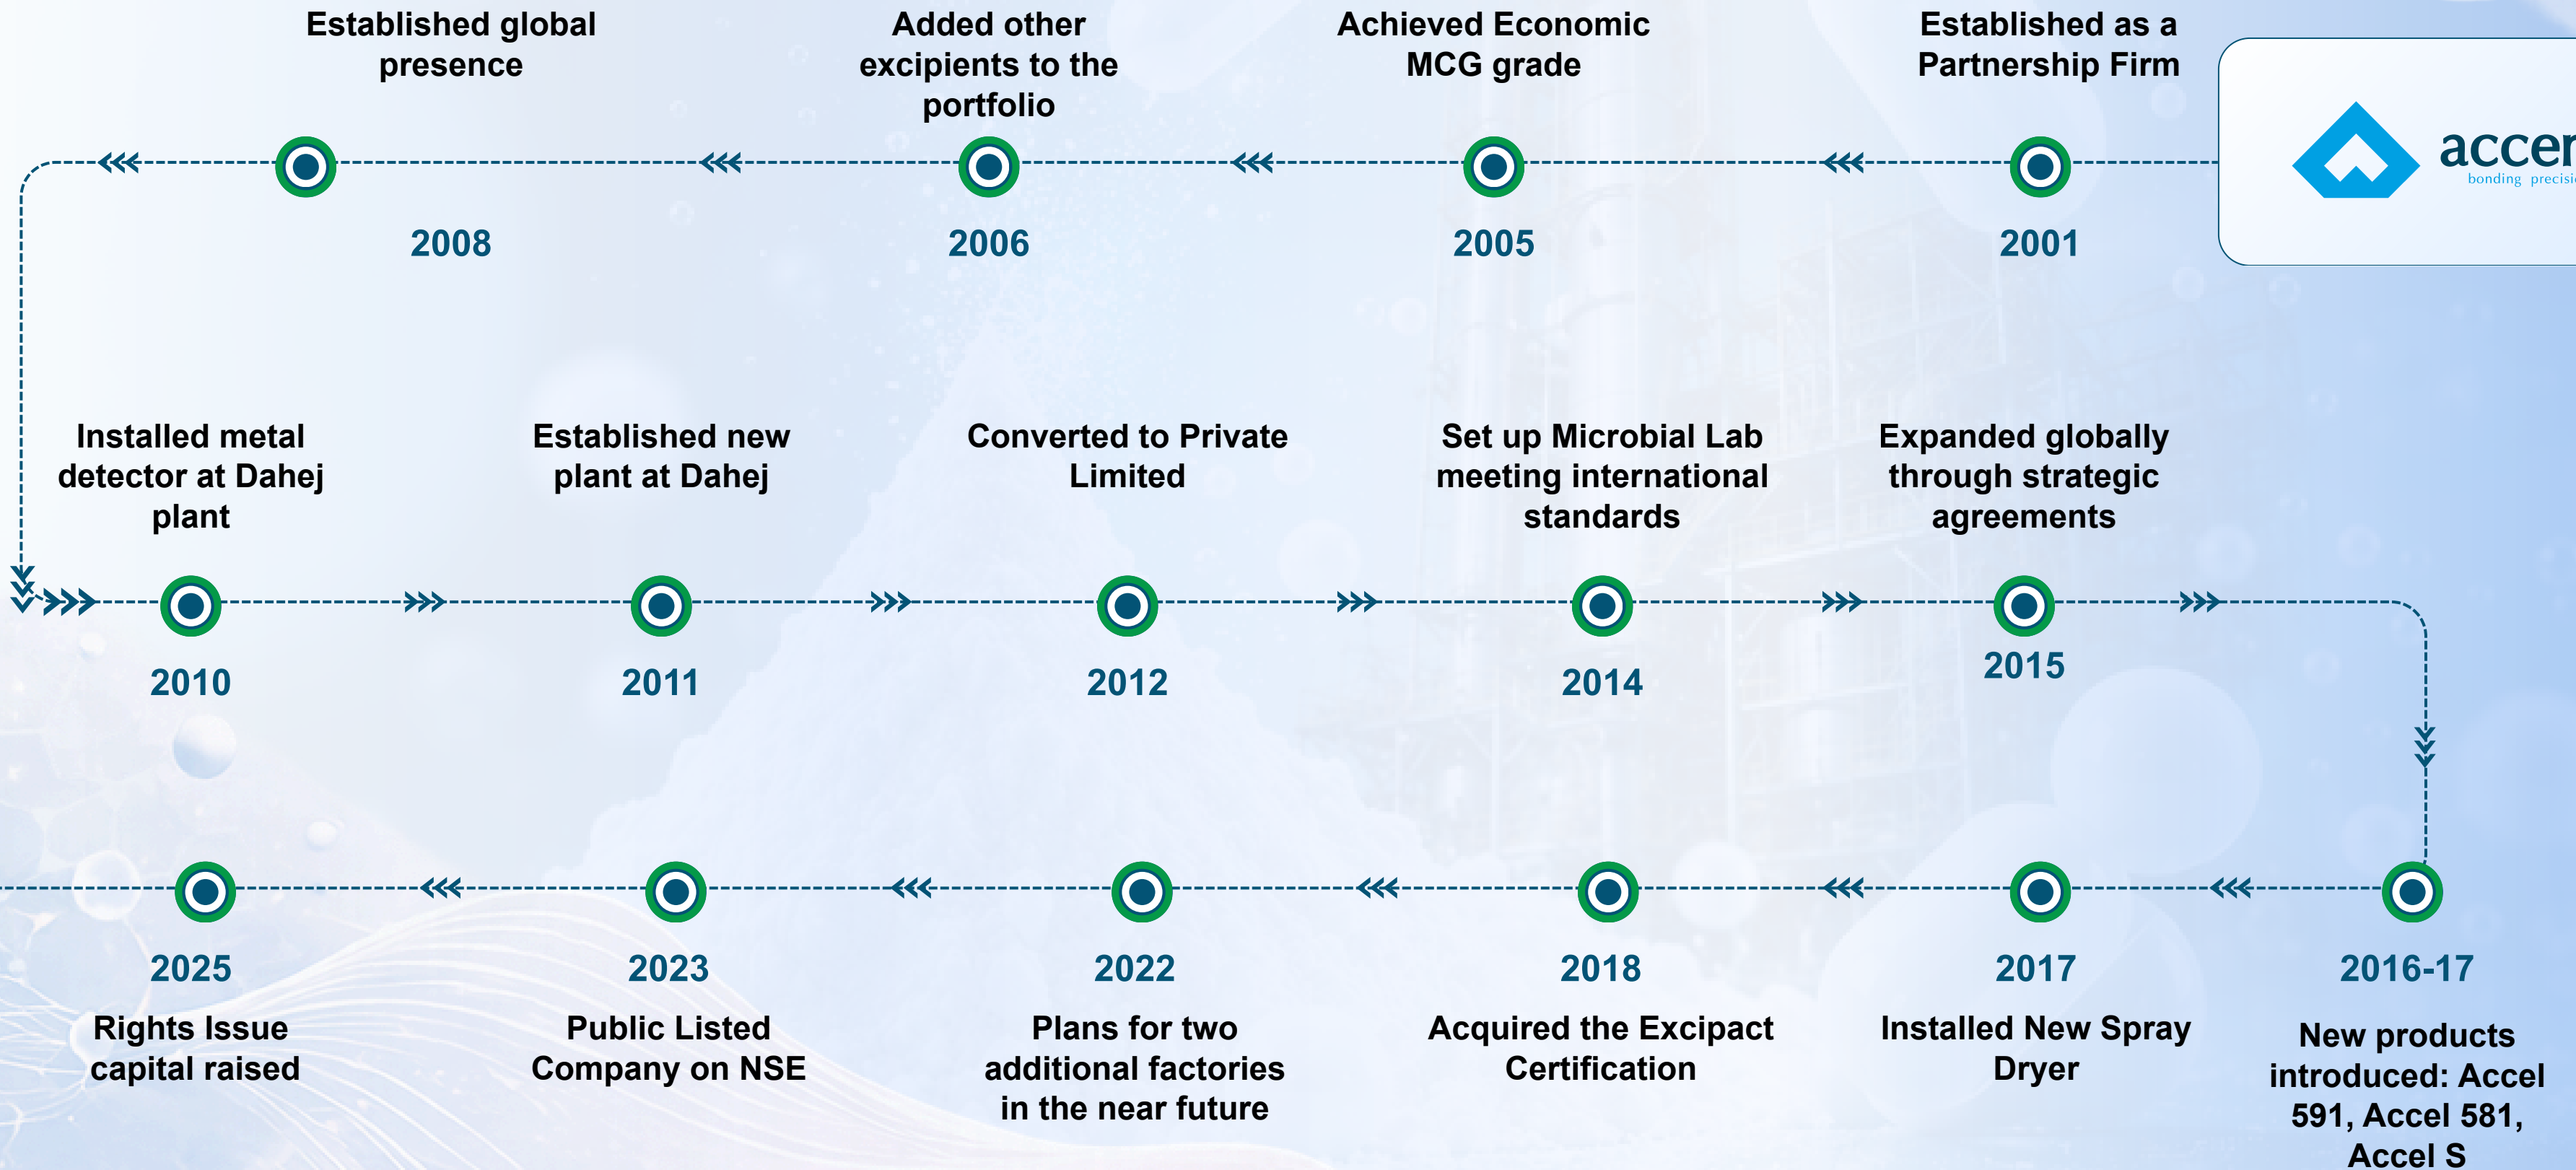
accen
bonding precisi

Established as a Partnership Firm

2001

Achieved Economic MCG grade

2005

Added other excipients to the portfolio

2006

Established global presence

2008

Installed metal detector at Dahej plant

2010

Established new plant at Dahej

2011

Converted to Private Limited

2012

Set up Microbial Lab meeting international standards

2014

Expanded globally through strategic agreements

2015

2016-17

New products introduced: Accel 591, Accel 581, Accel S

2017

Installed New Spray Dryer

2018

Acquired the Excipact Certification

2022

Plans for two additional factories in the near future

2023

Public Listed Company on NSE

2025

Rights Issue capital raised